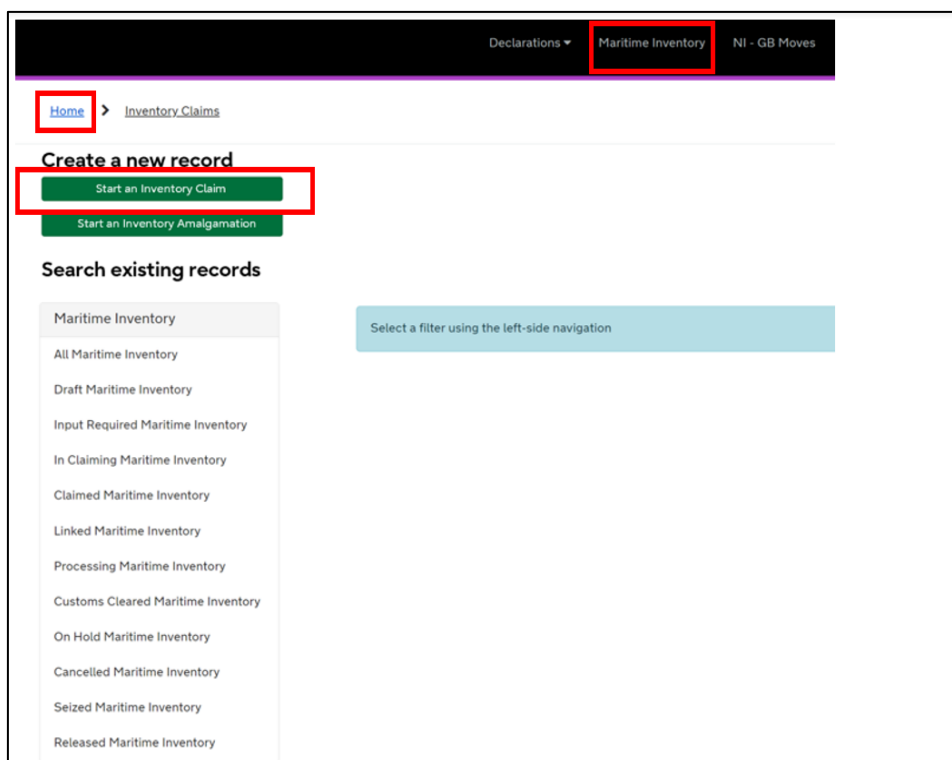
Declarations ▾ Maritime Inventory NI - GB Moves

Home > Inventory Claims

Create a new record

Start an Inventory Claim

Start an Inventory Amalgamation

Search existing records

Maritime Inventory

All Maritime Inventory

Draft Maritime Inventory

Input Required Maritime Inventory

In Claiming Maritime Inventory

Claimed Maritime Inventory

Linked Maritime Inventory

Processing Maritime Inventory

Customs Cleared Maritime Inventory

On Hold Maritime Inventory

Cancelled Maritime Inventory

Seized Maritime Inventory

Released Maritime Inventory

Select a filter using the left-side navigation